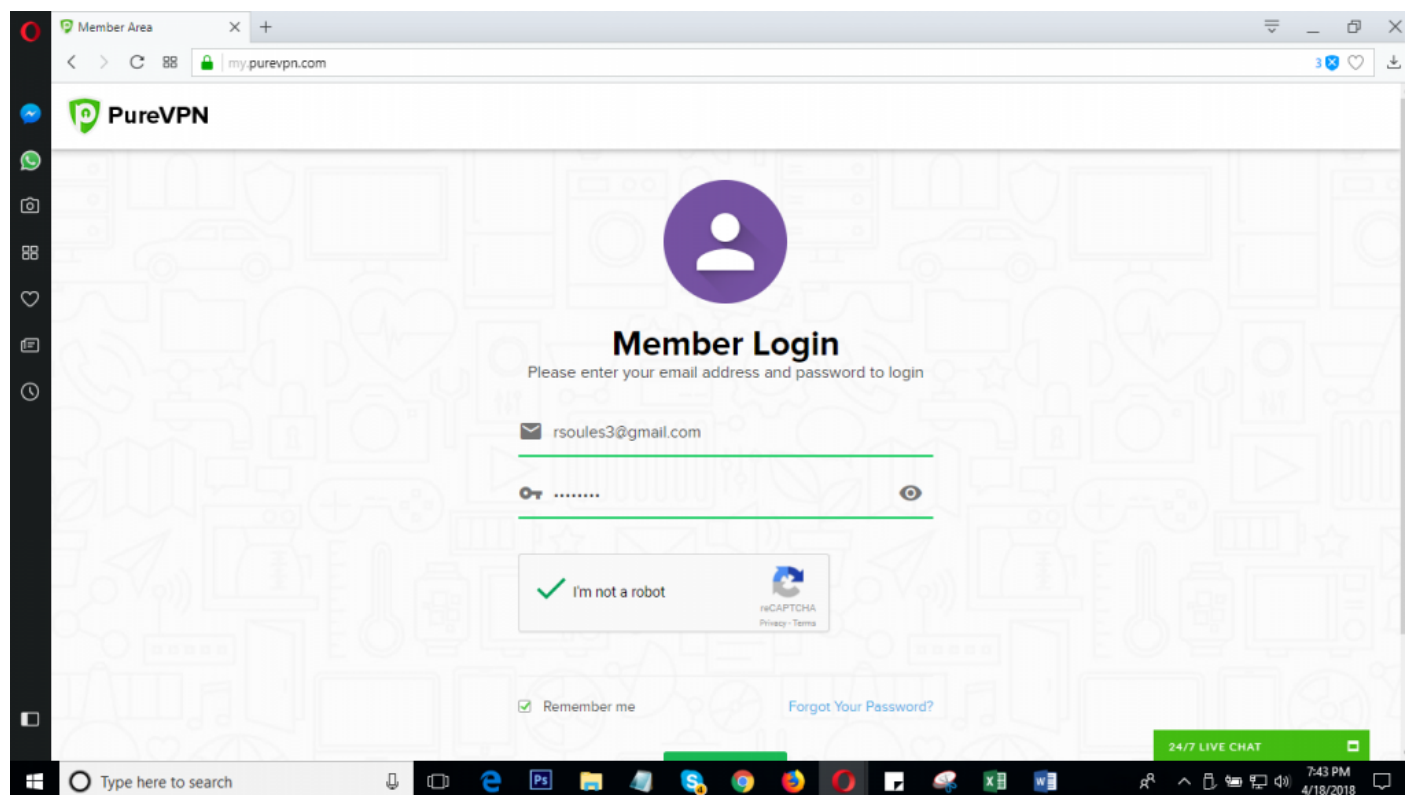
Member Area

my.purevpn.com

3

PureVPN

Member Login

Please enter your email address and password to login

rsoules3@gmail.com

••••••••

I'm not a robot

reCAPTCHA

Privacy - Terms

Remember me

Forgot Your Password?

24/7 LIVE CHAT

Type here to search

Ps

7:43 PM
4/18/2018